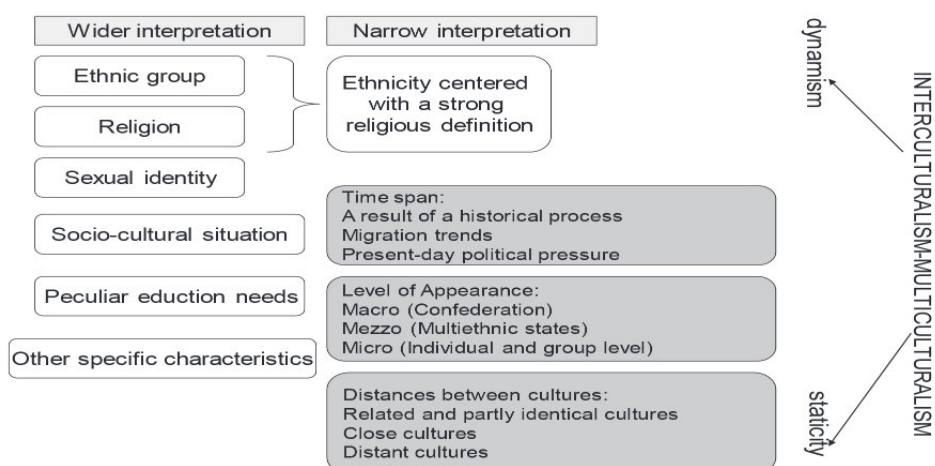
Wider interpretation

Ethnic group

Religion

Sexual identity

Socio-cultural situation

Peculiar eduction needs

Other specific characteristics

Narrow interpretation

Ethnicity centered with a strong religious definition

Time span:
A result of a historical process
Migration trends
Present-day political pressure

Level of Appearance:
Macro (Confederation)
Mezzo (Multiethnic states)
Micro (Individual and group level)

Distances between cultures:
Related and partly identical cultures
Close cultures
Distant cultures

dynamism

staticity

INTERCULTURALISM-MULTICULTURALISM